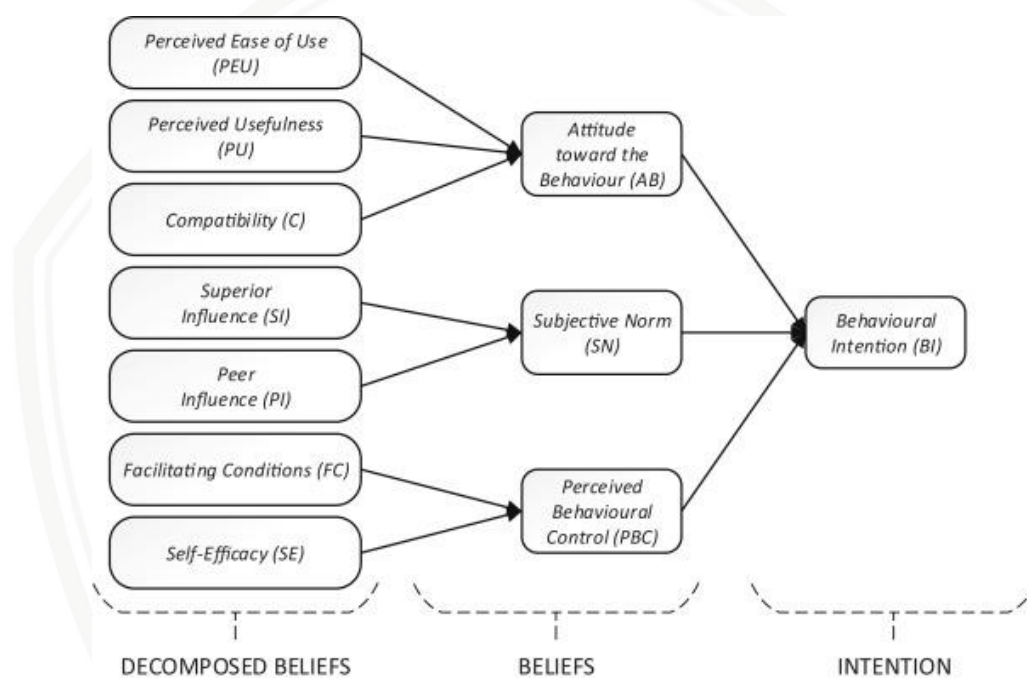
Perceived Ease of Use (PEU)

Perceived Usefulness (PU)

Compatibility (C)

Superior Influence (SI)

Peer Influence (PI)

Facilitating Conditions (FC)

Self-Efficacy (SE)

Attitude toward the Behaviour (AB)

Subjective Norm (SN)

Perceived Behavioural Control (PBC)

Behavioural Intention (BI)

DECOMPOSED BELIEFS

BELIEFS

INTENTION